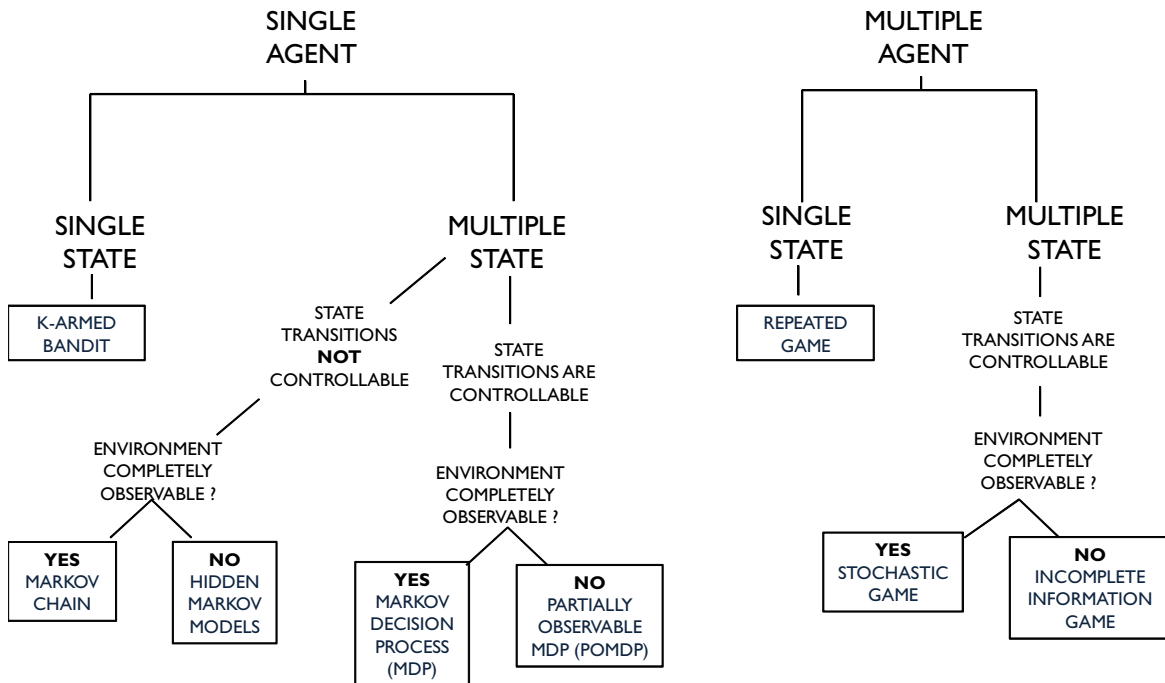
SINGLE AGENT

SINGLE STATE

K-ARMED BANDIT

MULTIPLE STATE

STATE TRANSITIONS **NOT** CONTROLLABLE

ENVIRONMENT COMPLETELY OBSERVABLE ?

**YES** MARKOV CHAIN

**NO** HIDDEN MARKOV MODELS

STATE TRANSITIONS ARE CONTROLLABLE

ENVIRONMENT COMPLETELY OBSERVABLE ?

**YES** MARKOV DECISION PROCESS (MDP)

**NO** PARTIALLY OBSERVABLE MDP (POMDP)

MULTIPLE AGENT

SINGLE STATE

REPEATED GAME

MULTIPLE STATE

STATE TRANSITIONS ARE CONTROLLABLE

ENVIRONMENT COMPLETELY OBSERVABLE ?

**YES** STOCHASTIC GAME

**NO** INCOMPLETE INFORMATION GAME